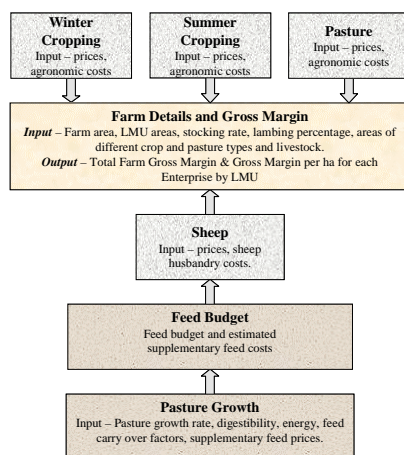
**Winter Cropping**
Input – prices, agronomic costs

**Summer Cropping**
Input – prices, agronomic costs

**Pasture**
Input – prices, agronomic costs

**Farm Details and Gross Margin**
*Input* – Farm area, LMU areas, stocking rate, lambing percentage, areas of different crop and pasture types and livestock.
*Output* – Total Farm Gross Margin & Gross Margin per ha for each Enterprise by LMU

**Sheep**
Input – prices, sheep husbandry costs.

**Feed Budget**
Feed budget and estimated supplementary feed costs

**Pasture Growth**
Input – Pasture growth rate, digestibility, energy, feed carry over factors, supplementary feed prices.